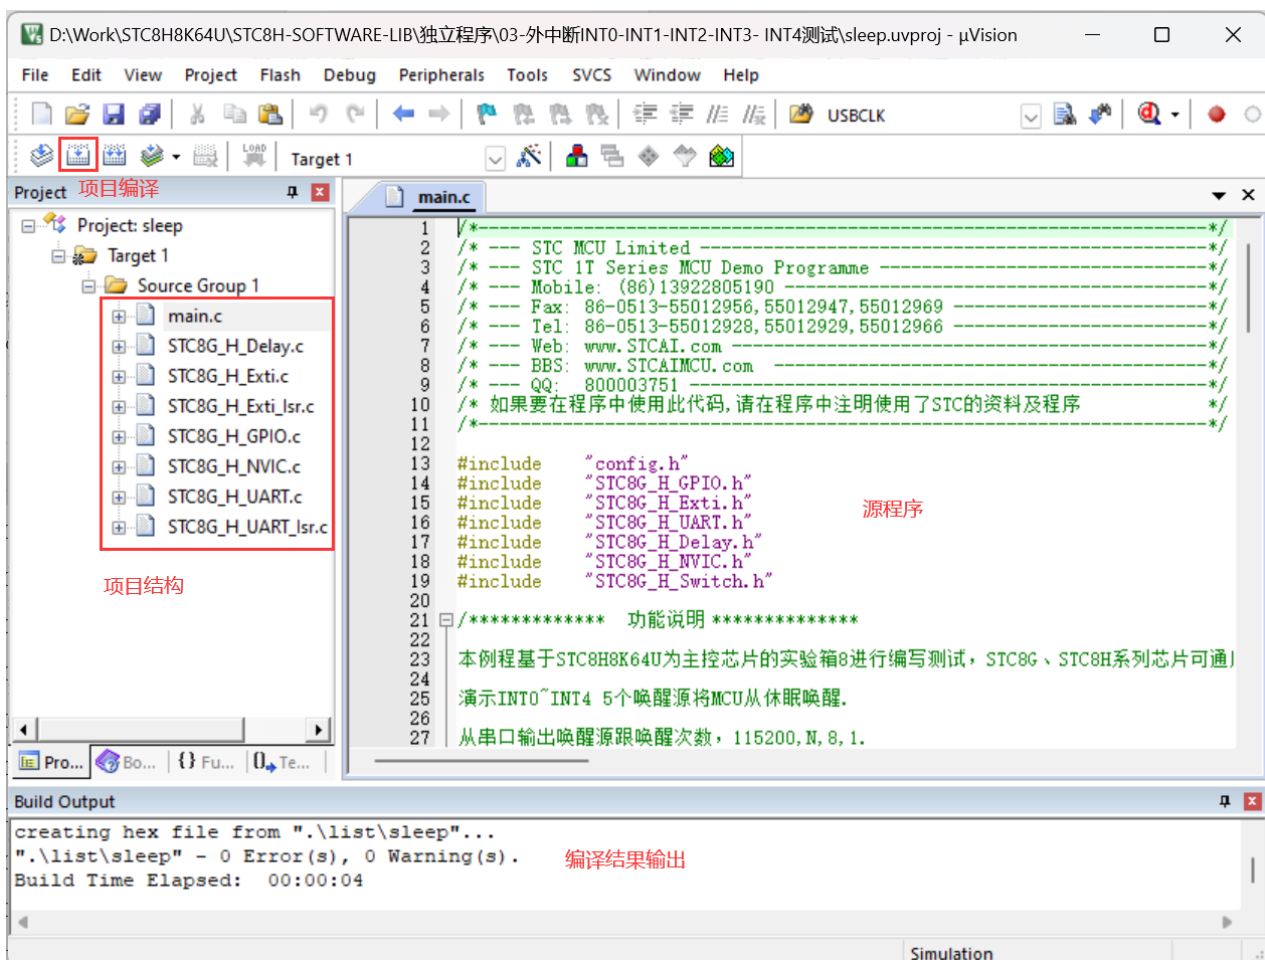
D:\Work\STC8H8K64U\STC8H-SOFTWARE-LIB\独立程序\03-外中断INT0-INT1-INT2-INT3- INT4测试\sleep.uvproj - µVision

File Edit View Project Flash Debug Peripherals Tools SVCS Window Help

USBCLK

Target 1

Project 项目编译

main.c

Project: sleep
Target 1
Source Group 1
main.c
STC8G_H_Delay.c
STC8G_H_Exti.c
STC8G_H_Exti_Isr.c
STC8G_H_GPIO.c
STC8G_H_NVIC.c
STC8G_H_UART.c
STC8G_H_UART_Isr.c

项目结构

Pro... Bo... {} Fu... 0→ Te...

1 /*---------------------------------------------------------------------*/
2 /* --- STC MCU Limited ------------------------------------------------*/
3 /* --- STC 1T Series MCU Demo Programme -------------------------------*/
4 /* --- Mobile: (86)13922805190 ----------------------------------------*/
5 /* --- Fax: 86-0513-55012956,55012947,55012969 ------------------------*/
6 /* --- Tel: 86-0513-55012928,55012929,55012966 ------------------------*/
7 /* --- Web: www.STCAI.com ---------------------------------------------*/
8 /* --- BBS: www.STCAIMCU.com -----------------------------------------*/
9 /* --- QQ: 800003751 -------------------------------------------------*/
10 /* 如果要在程序中使用此代码,请在程序中注明使用了STC的资料及程序 */
11 /*---------------------------------------------------------------------*/
12
13 #include "config.h"
14 #include "STC8G_H_GPIO.h"
15 #include "STC8G_H_Exti.h"
16 #include "STC8G_H_UART.h"
17 #include "STC8G_H_Delay.h"
18 #include "STC8G_H_NVIC.h"
19 #include "STC8G_H_Switch.h"
20
21 /************* 功能说明 **************
22
23 本例程基于STC8H8K64U为主控芯片的实验箱8进行编写测试，STC8G、STC8H系列芯片可通
24
25 演示INT0~INT4 5个唤醒源将MCU从休眠唤醒.
26
27 从串口输出唤醒源跟唤醒次数，115200,N,8,1.

源程序

Build Output

creating hex file from ".\list\sleep"...
".\list\sleep" - 0 Error(s), 0 Warning(s).
Build Time Elapsed: 00:00:04

编译结果输出

Simulation